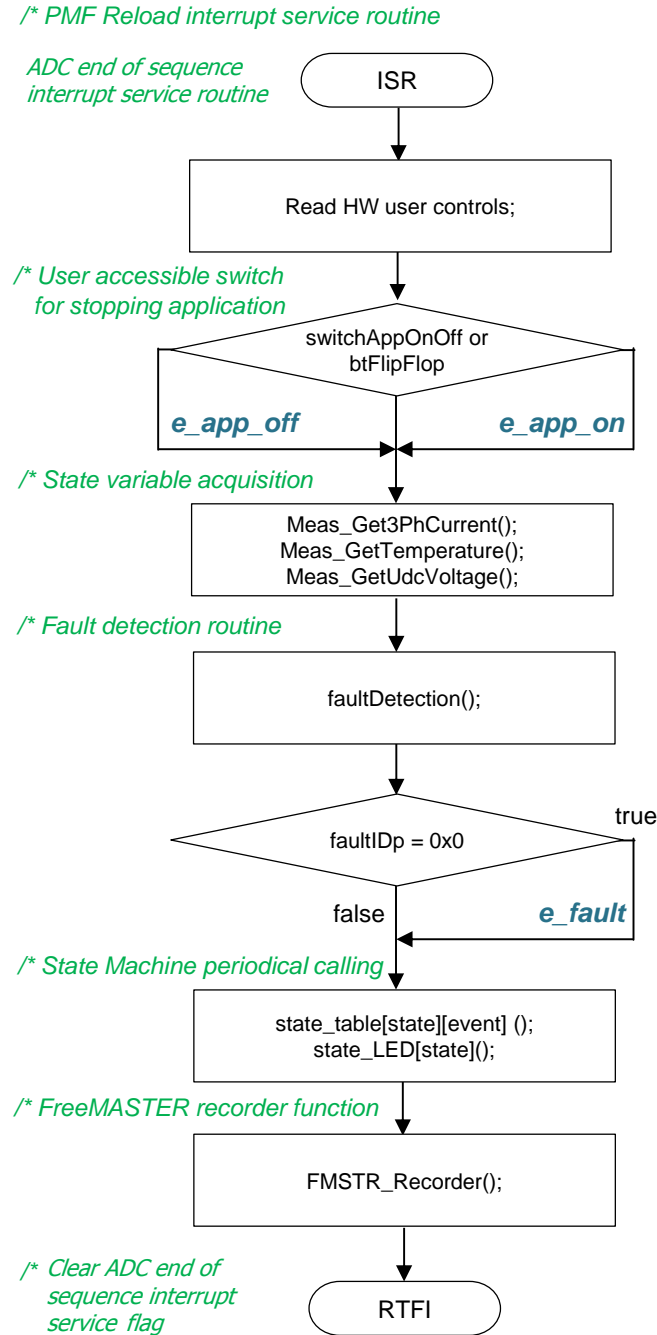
/* PMF Reload interrupt service routine

ADC end of sequence interrupt service routine

ISR

Read HW user controls;

/* User accessible switch for stopping application

switchAppOnOff or btFlipFlop

e_app_off

e_app_on

/* State variable acquisition

Meas_Get3PhCurrent();
Meas_GetTemperature();
Meas_GetUdcVoltage();

/* Fault detection routine

faultDetection();

true

faultIDp = 0x0

false

e_fault

/* State Machine periodical calling

state_table[state][event] ();
state_LED[state]();

/* FreeMASTER recorder function

FMSTR_Recorder();

/* Clear ADC end of sequence interrupt service flag

RTFI